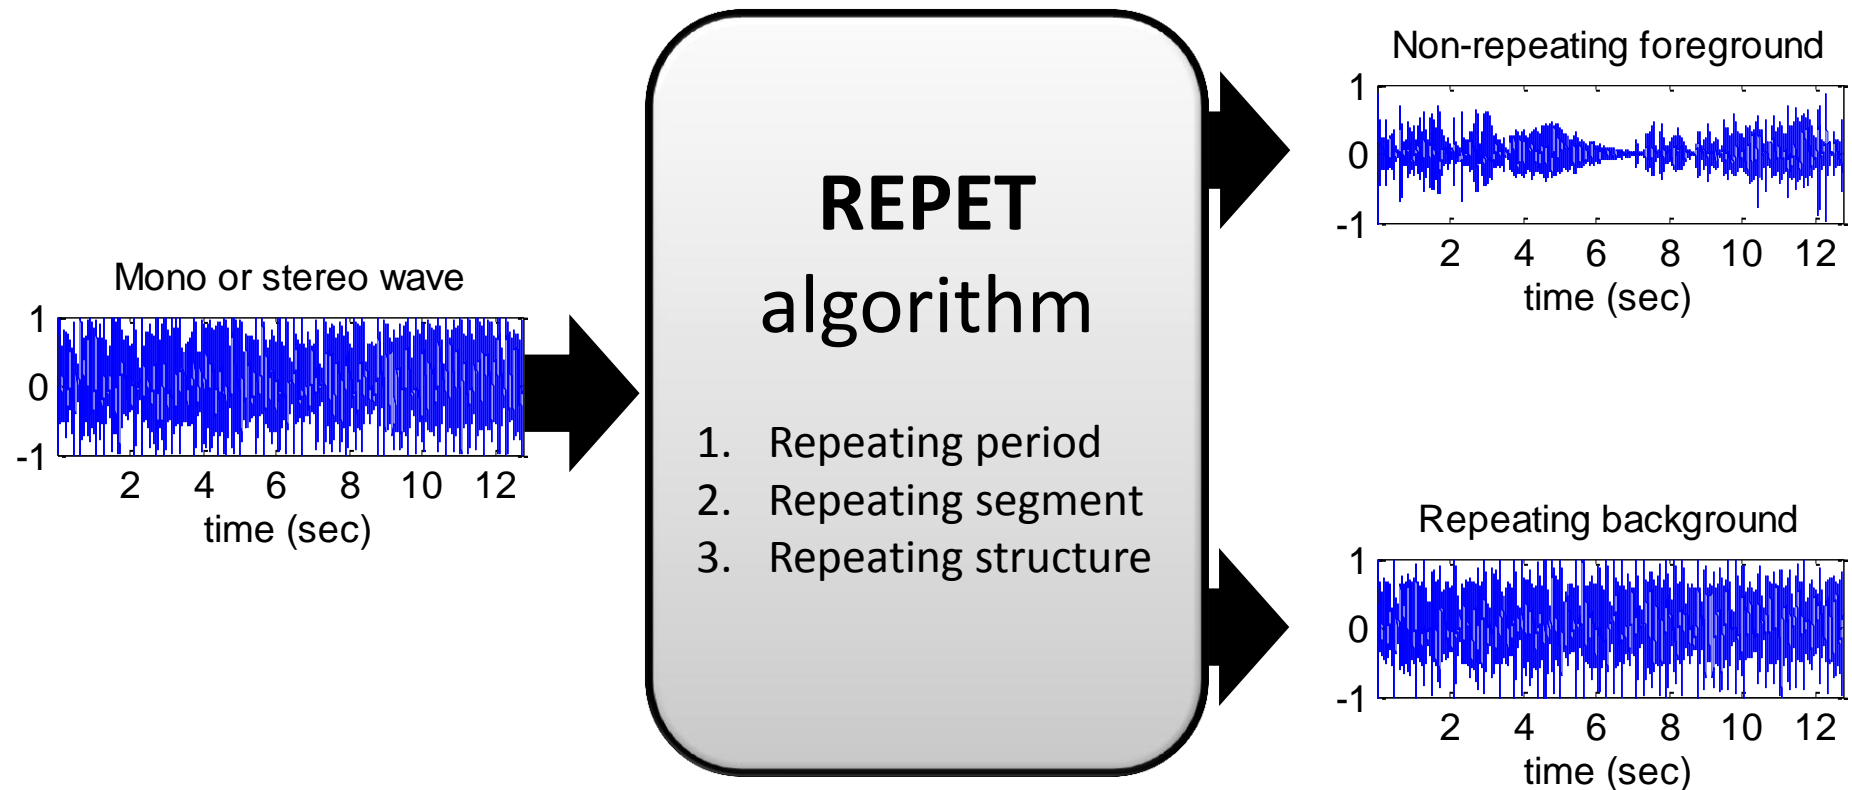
Mono or stereo wave

1
0
-1
2 4 6 8 10 12
time (sec)

**REPET**
algorithm

1. Repeating period
2. Repeating segment
3. Repeating structure

Non-repeating foreground

1
0
-1
2 4 6 8 10 12
time (sec)

Repeating background

1
0
-1
2 4 6 8 10 12
time (sec)